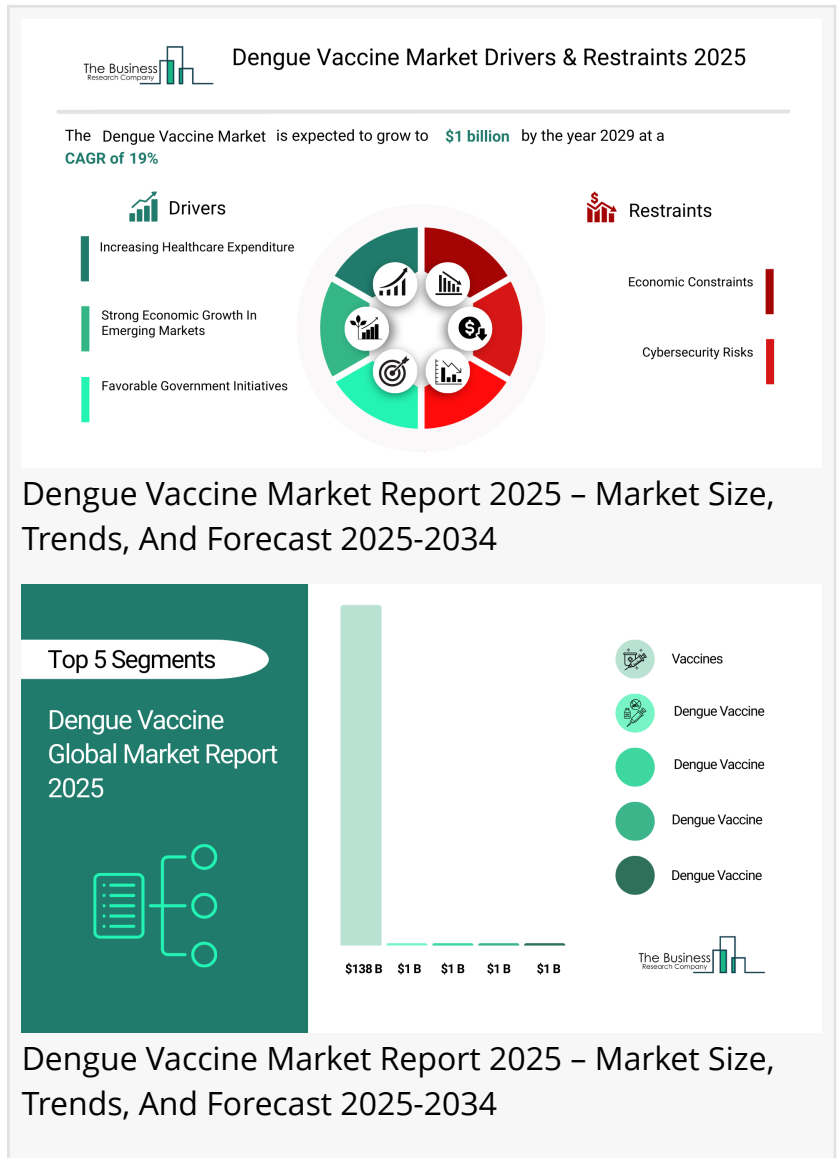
The Business Research Company

Dengue Vaccine Market Drivers & Restraints 2025

The Dengue Vaccine Market is expected to grow to $1 billion by the year 2029 at a CAGR of 19%

Drivers

Increasing Healthcare Expenditure

Strong Economic Growth In Emerging Markets

Favorable Government Initiatives

Restraints

Economic Constraints

Cybersecurity Risks

Dengue Vaccine Market Report 2025 – Market Size, Trends, And Forecast 2025-2034

Top 5 Segments

Dengue Vaccine Global Market Report 2025

$138 B $1 B $1 B $1 B $1 B

Vaccines

Dengue Vaccine

Dengue Vaccine

Dengue Vaccine

Dengue Vaccine

The Business Research Company

Dengue Vaccine Market Report 2025 – Market Size, Trends, And Forecast 2025-2034